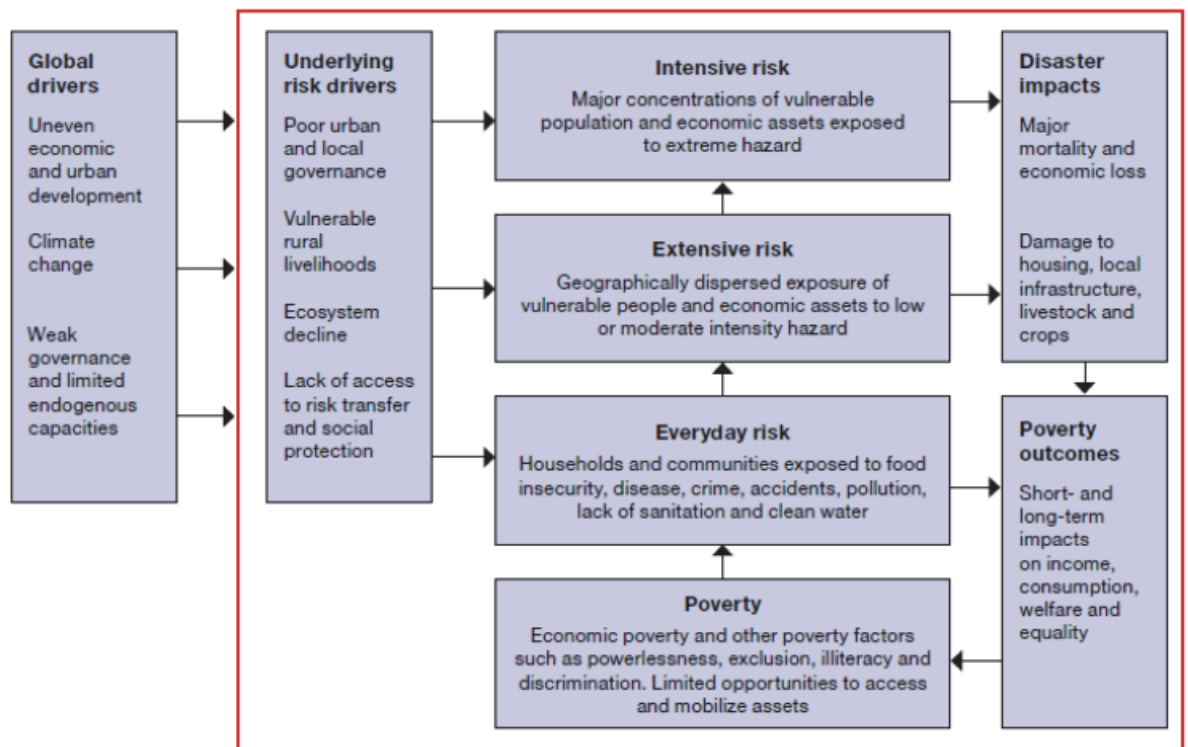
Global drivers

Uneven economic and urban development

Climate change

Weak governance and limited endogenous capacities

Underlying risk drivers

Poor urban and local governance

Vulnerable rural livelihoods

Ecosystem decline

Lack of access to risk transfer and social protection

Intensive risk

Major concentrations of vulnerable population and economic assets exposed to extreme hazard

Extensive risk

Geographically dispersed exposure of vulnerable people and economic assets to low or moderate intensity hazard

Everyday risk

Households and communities exposed to food insecurity, disease, crime, accidents, pollution, lack of sanitation and clean water

Poverty

Economic poverty and other poverty factors such as powerlessness, exclusion, illiteracy and discrimination. Limited opportunities to access and mobilize assets

Disaster impacts

Major mortality and economic loss

Damage to housing, local infrastructure, livestock and crops

Poverty outcomes

Short- and long-term impacts on income, consumption, welfare and equality